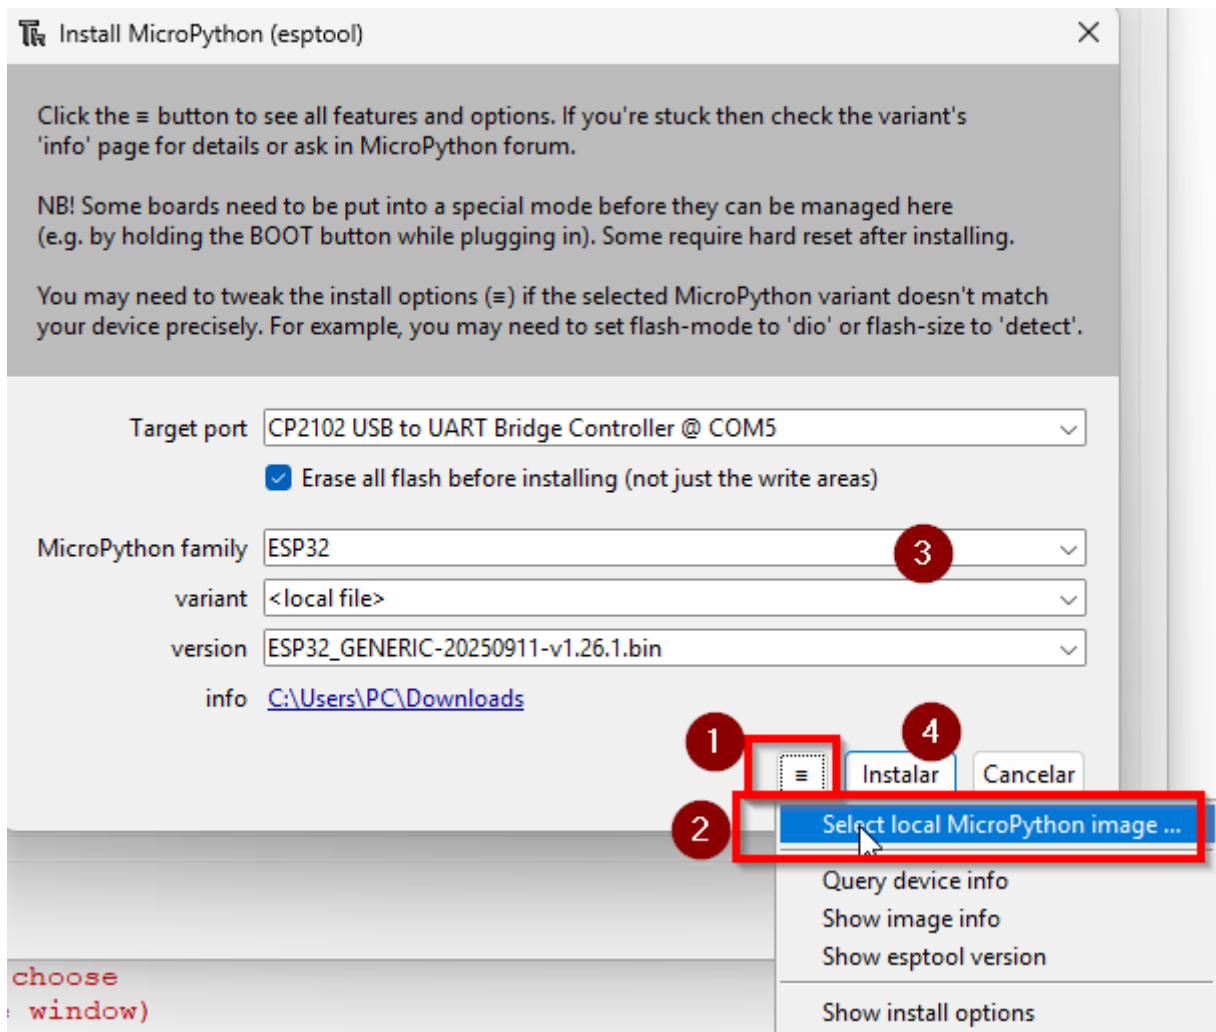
Install MicroPython (esptool)

Click the ≡ button to see all features and options. If you're stuck then check the variant's 'info' page for details or ask in MicroPython forum.

NB! Some boards need to be put into a special mode before they can be managed here (e.g. by holding the BOOT button while plugging in). Some require hard reset after installing.

You may need to tweak the install options (≡) if the selected MicroPython variant doesn't match your device precisely. For example, you may need to set flash-mode to 'dio' or flash-size to 'detect'.

Target port CP2102 USB to UART Bridge Controller @ COM5

Erase all flash before installing (not just the write areas)

MicroPython family ESP32

3

variant <local file>

version ESP32_GENERIC-20250911-v1.26.1.bin

info C:\Users\PC\Downloads

1

4

≡

Instalar

Cancelar

2

Select local MicroPython image ...

Query device info

Show image info

Show esptool version

Show install options

choose

window)